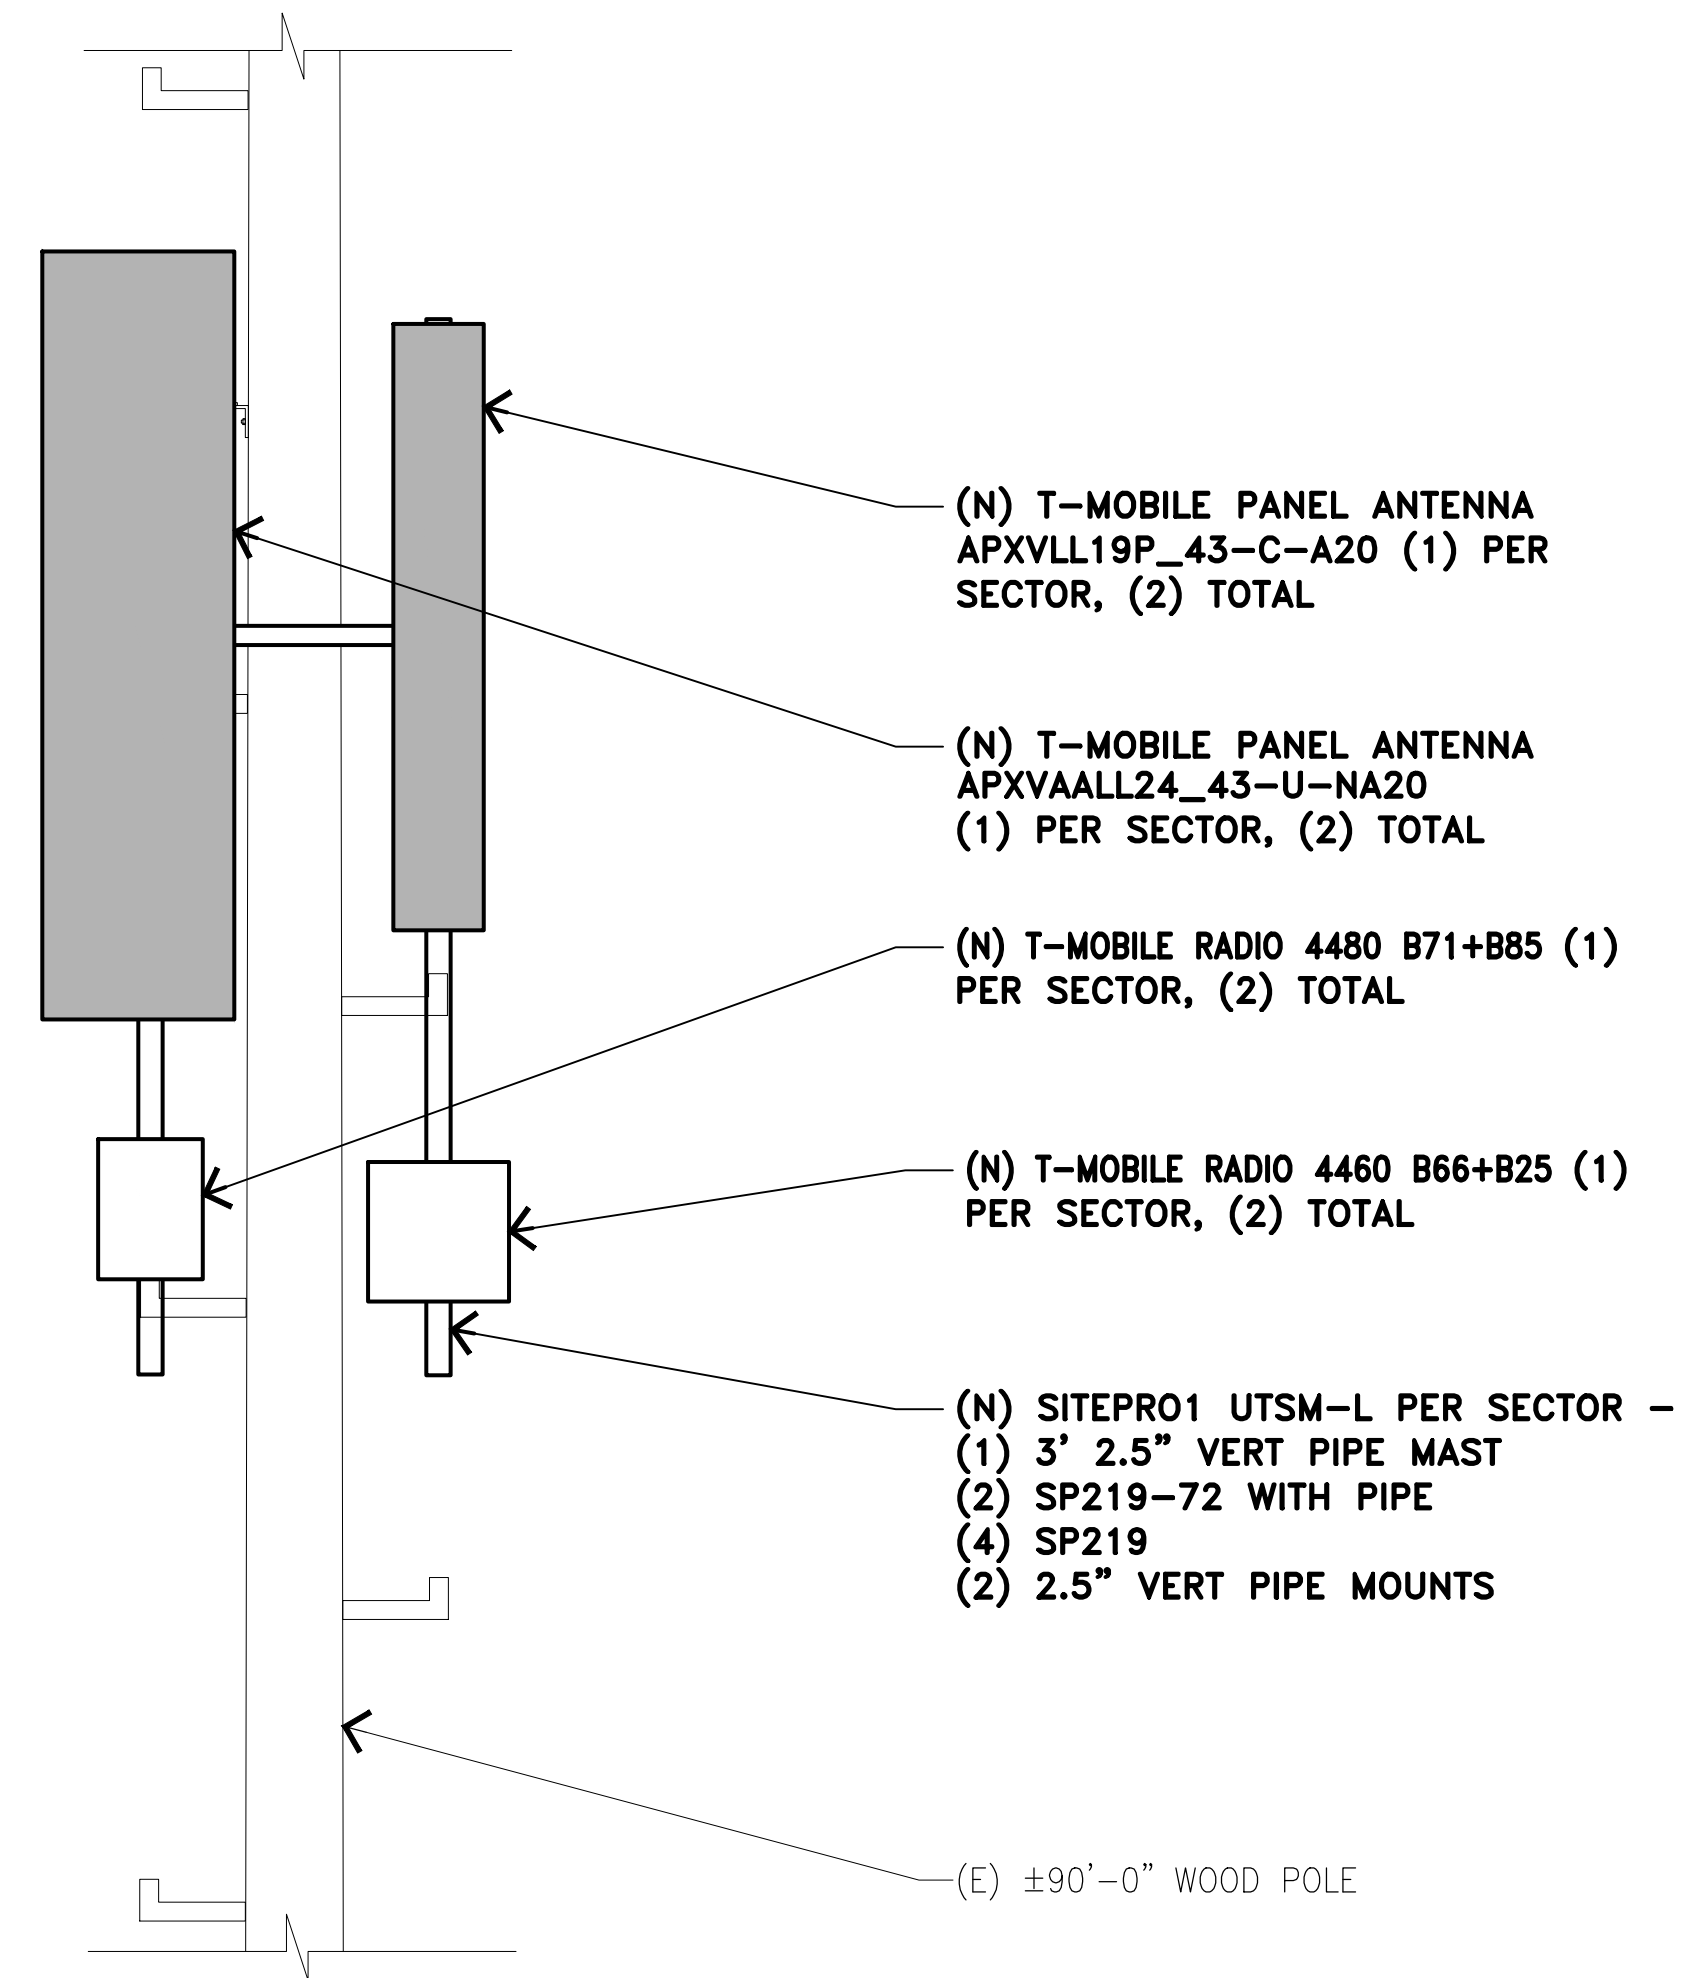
(N) T-MOBILE PANEL ANTENNA APXVLL19P_43-C-A20 (1) PER SECTOR, (2) TOTAL

(N) T-MOBILE PANEL ANTENNA APXVAALL24_43-U-NA20 (1) PER SECTOR, (2) TOTAL

(N) T-MOBILE RADIO 4480 B71+B85 (1) PER SECTOR, (2) TOTAL

(N) T-MOBILE RADIO 4460 B66+B25 (1) PER SECTOR, (2) TOTAL

(N) SITEPRO1 UTSM-L PER SECTOR -
(1) 3' 2.5" VERT PIPE MAST
(2) SP219-72 WITH PIPE
(4) SP219
(2) 2.5" VERT PIPE MOUNTS

(E) ±90'-0" WOOD POLE